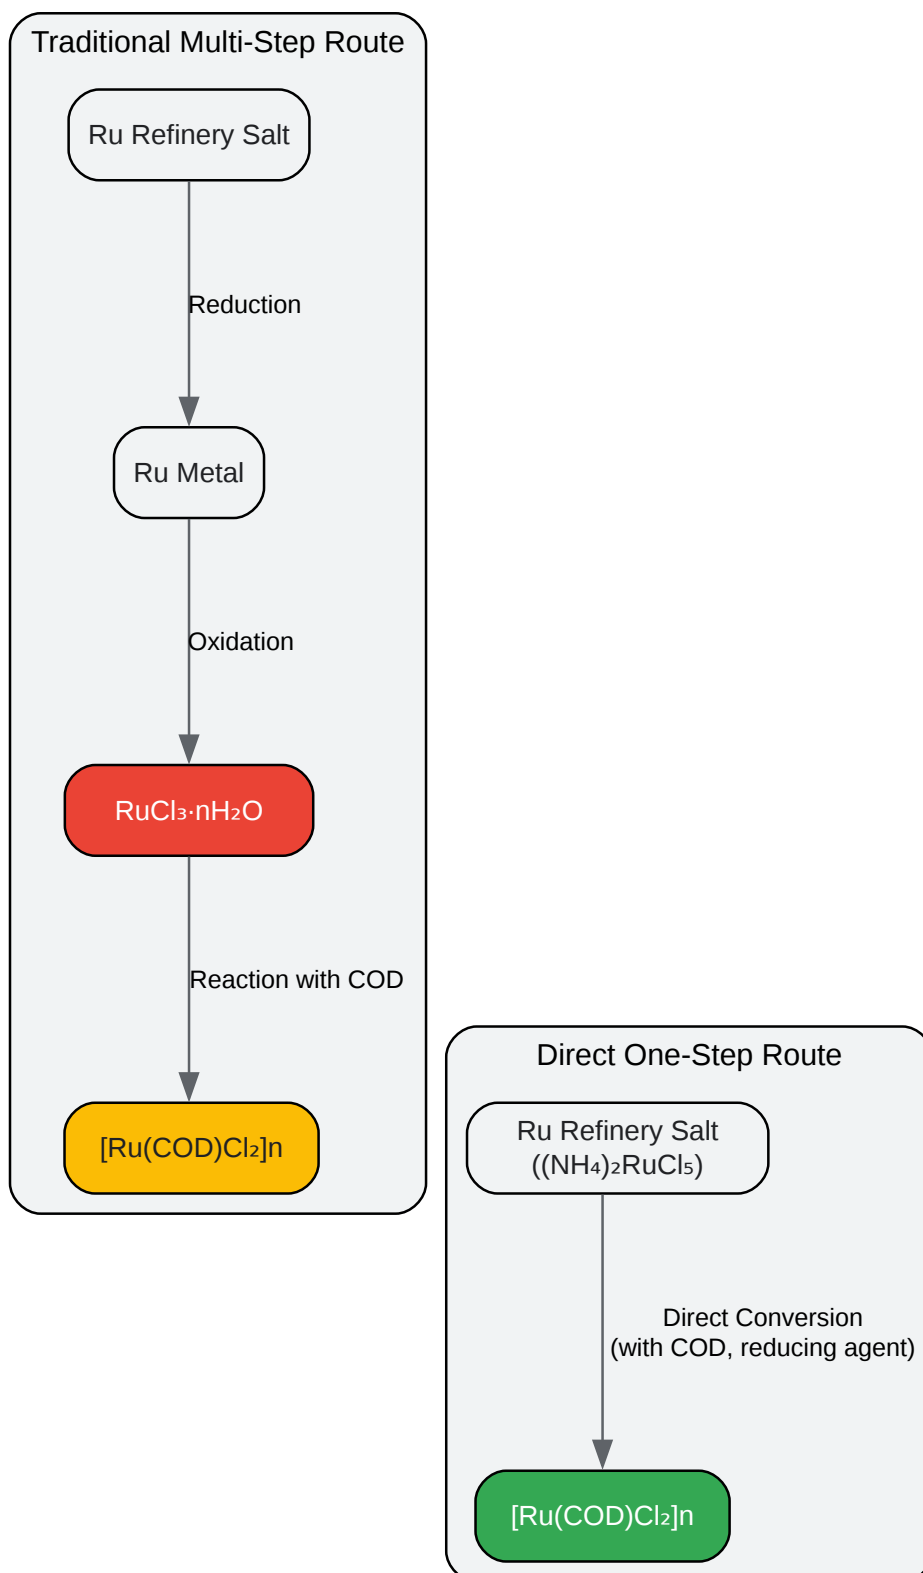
Traditional Multi-Step Route

Ru Refinery Salt

Reduction

Ru Metal

Oxidation

$RuCl_3 \cdot nH_2O$

Reaction with COD

$[Ru(COD)Cl_2]n$

Direct One-Step Route

Ru Refinery Salt
($(NH_4)_2RuCl_5$)

Direct Conversion
(with COD, reducing agent)

$[Ru(COD)Cl_2]n$